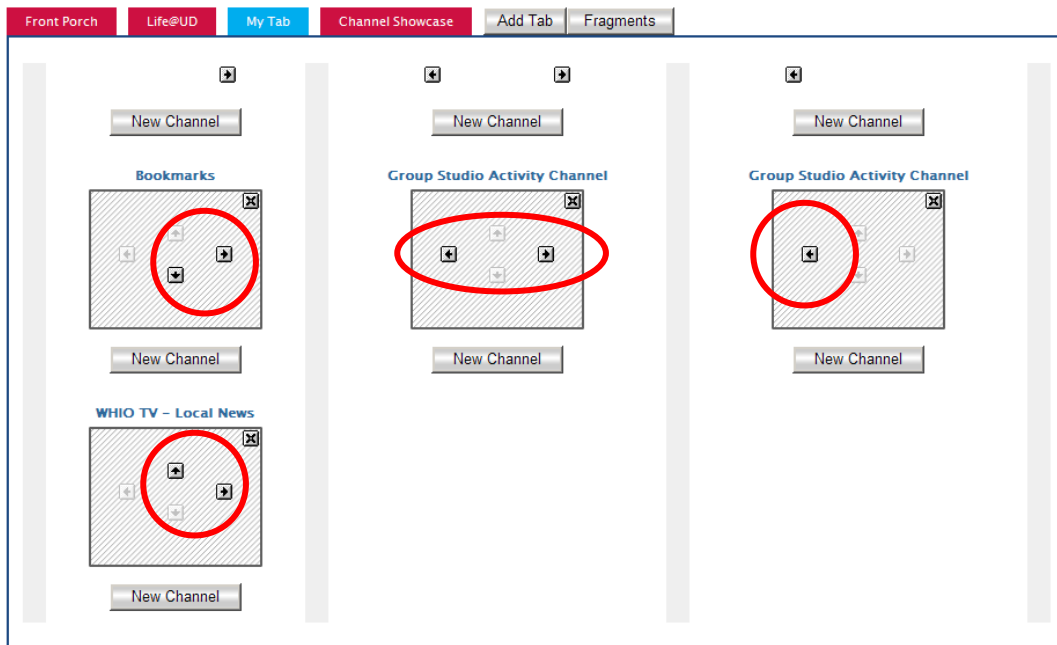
Front Porch | Life@UD | My Tab | Channel Showcase | Add Tab | Fragments

New Channel

Bookmarks

New Channel

WHIO TV - Local News

New Channel

New Channel

Group Studio Activity Channel

New Channel

New Channel

Group Studio Activity Channel

New Channel